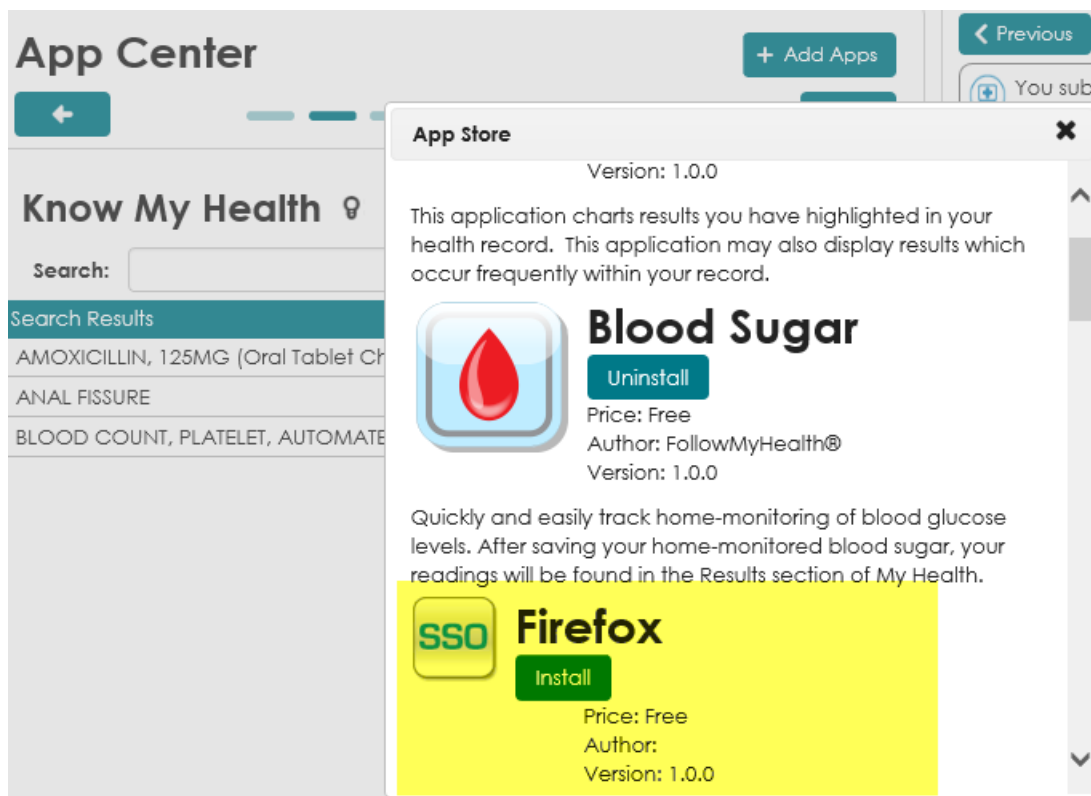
App Center

+ Add Apps

Previous

You sub

Know My Health

Search:

Search Results

AMOXICILLIN, 125MG (Oral Tablet Ch

ANAL FISSURE

BLOOD COUNT, PLATELET, AUTOMATE

App Store

Version: 1.0.0

This application charts results you have highlighted in your health record. This application may also display results which occur frequently within your record.

Blood Sugar

Uninstall

Price: Free

Author: FollowMyHealth®

Version: 1.0.0

Quickly and easily track home-monitoring of blood glucose levels. After saving your home-monitored blood sugar, your readings will be found in the Results section of My Health.

SSO

Firefox

Install

Price: Free

Author:

Version: 1.0.0